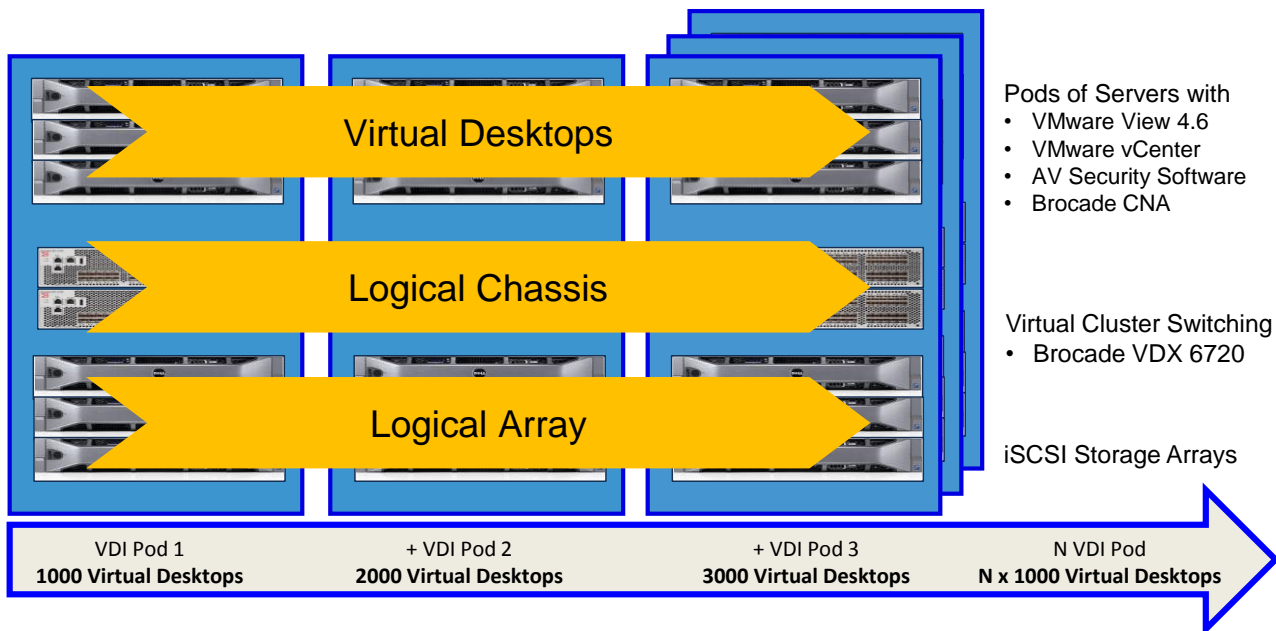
Virtual Desktops

Logical Chassis

Logical Array

Pods of Servers with
• VMware View 4.6
• VMware vCenter
• AV Security Software
• Brocade CNA

Virtual Cluster Switching
• Brocade VDX 6720

iSCSI Storage Arrays

VDI Pod 1
**1000 Virtual Desktops**

+ VDI Pod 2
**2000 Virtual Desktops**

+ VDI Pod 3
**3000 Virtual Desktops**

N VDI Pod
**N x 1000 Virtual Desktops**